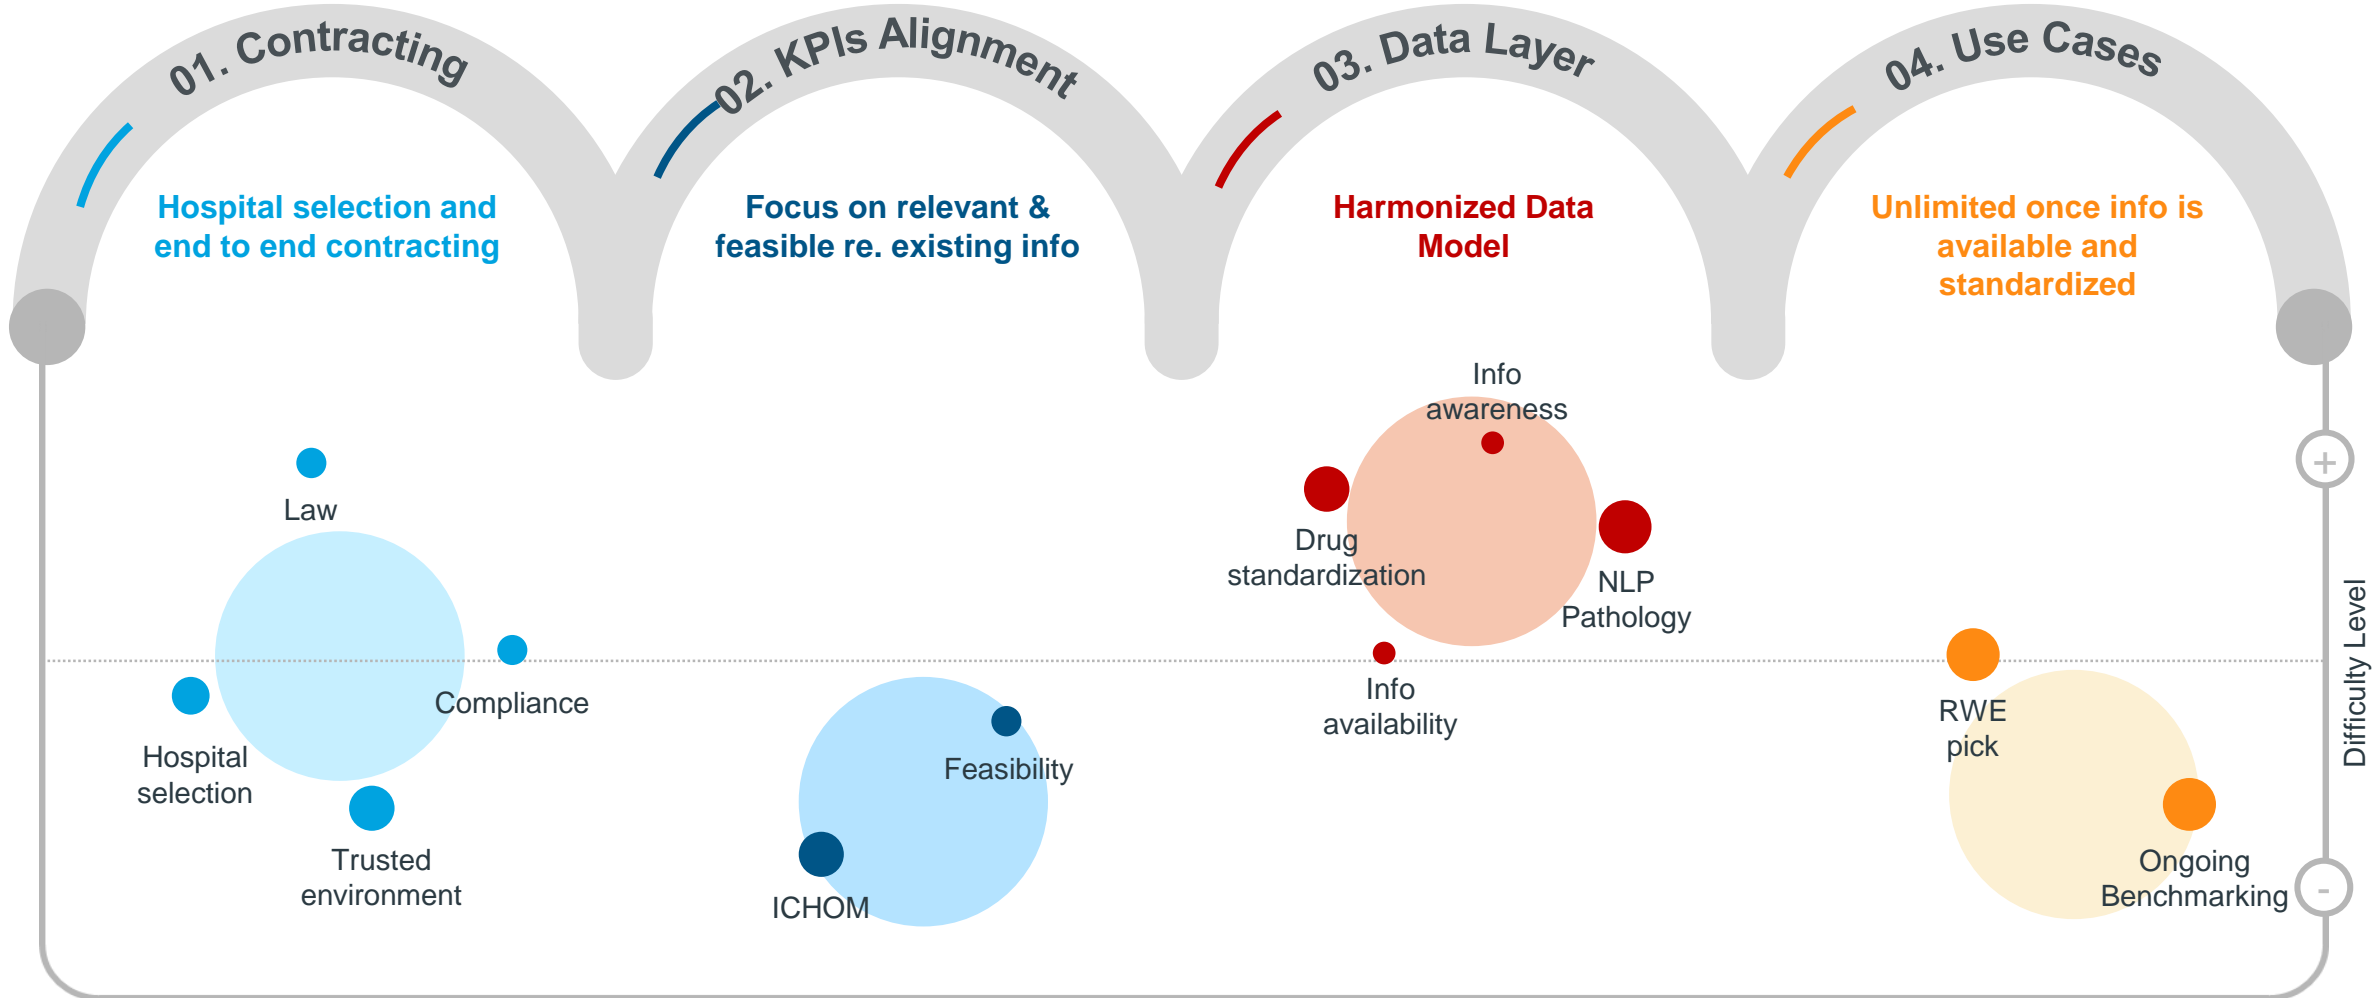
01. Contracting

Hospital selection and end to end contracting

02. KPIs Alignment

Focus on relevant & feasible re. existing info

03. Data Layer

Harmonized Data Model

04. Use Cases

Unlimited once info is available and standardized

Law

Compliance

Hospital selection

Trusted environment

Feasibility

ICHOM

Info awareness

Drug standardization

NLP Pathology

Info availability

RWE pick

Ongoing Benchmarking

+

Difficulty Level

-